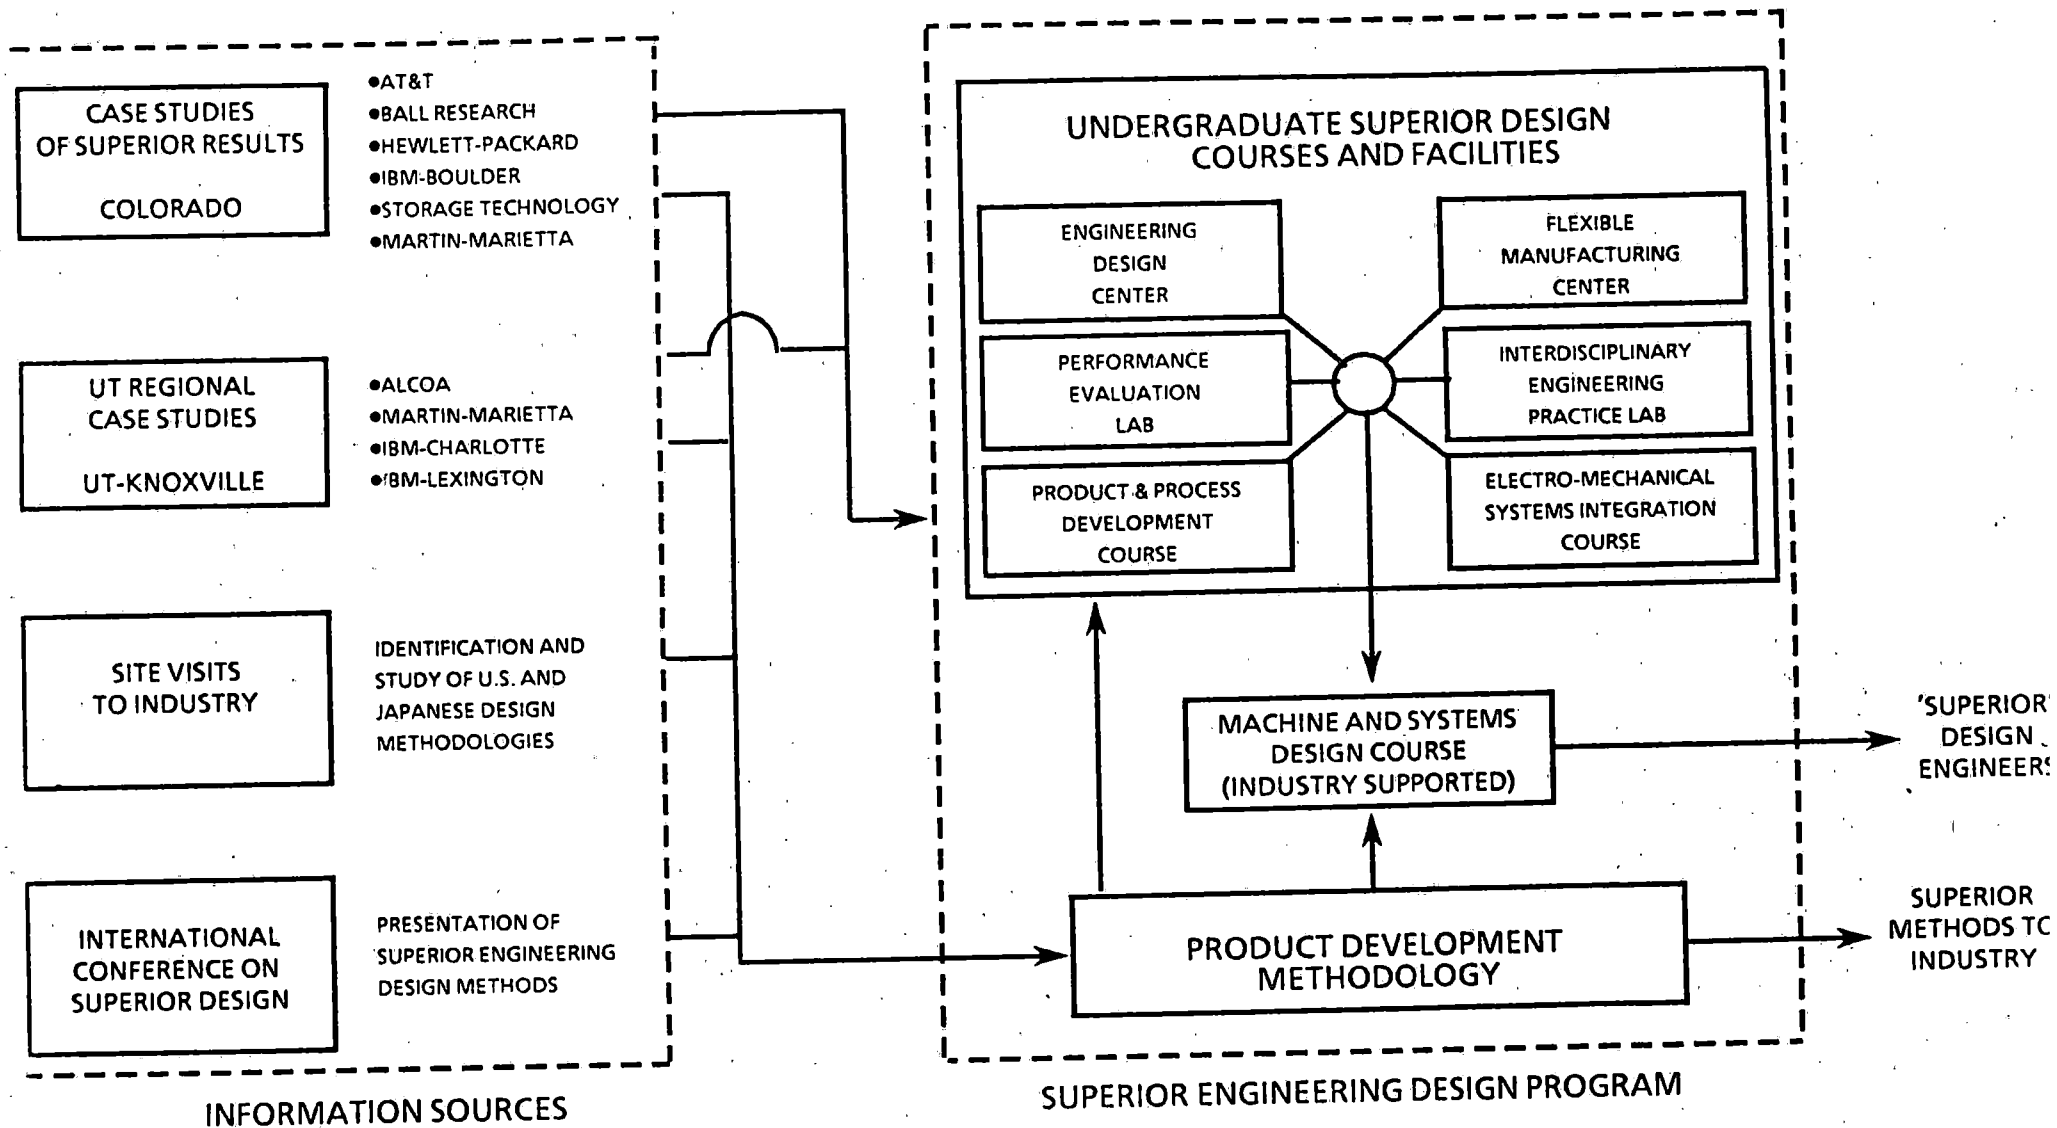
CASE STUDIES OF SUPERIOR RESULTS

COLORADO

•AT&T
•BALL RESEARCH
•HEWLETT-PACKARD
•IBM-BOULDER
•STORAGE TECHNOLOGY
•MARTIN-MARIETTA

UT REGIONAL CASE STUDIES

UT-KNOXVILLE

•ALCOA
•MARTIN-MARIETTA
•IBM-CHARLOTTE
•IBM-LEXINGTON

SITE VISITS TO INDUSTRY

IDENTIFICATION AND STUDY OF U.S. AND JAPANESE DESIGN METHODOLOGIES

INTERNATIONAL CONFERENCE ON SUPERIOR DESIGN

PRESENTATION OF SUPERIOR ENGINEERING DESIGN METHODS

INFORMATION SOURCES

UNDERGRADUATE SUPERIOR DESIGN COURSES AND FACILITIES

ENGINEERING DESIGN CENTER

FLEXIBLE MANUFACTURING CENTER

PERFORMANCE EVALUATION LAB

INTERDISCIPLINARY ENGINEERING PRACTICE LAB

PRODUCT & PROCESS DEVELOPMENT COURSE

ELECTRO-MECHANICAL SYSTEMS INTEGRATION COURSE

MACHINE AND SYSTEMS DESIGN COURSE (INDUSTRY SUPPORTED)

'SUPERIOR' DESIGN ENGINEERS

PRODUCT DEVELOPMENT METHODOLOGY

SUPERIOR METHODS TO INDUSTRY

SUPERIOR ENGINEERING DESIGN PROGRAM